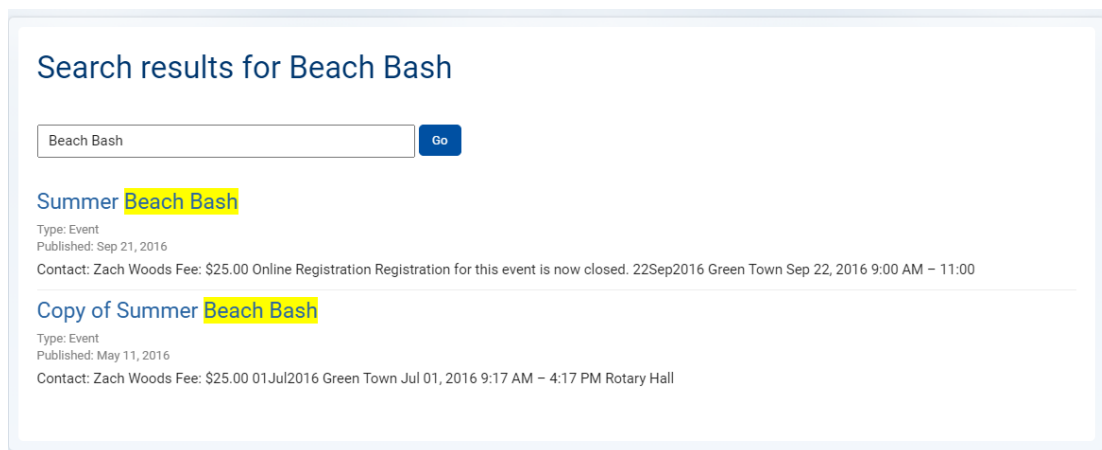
Search results for Beach Bash

Beach Bash

Go

Summer Beach Bash

Type: Event
Published: Sep 21, 2016

Contact: Zach Woods Fee: $25.00 Online Registration Registration for this event is now closed. 22Sep2016 Green Town Sep 22, 2016 9:00 AM – 11:00

Copy of Summer Beach Bash

Type: Event
Published: May 11, 2016

Contact: Zach Woods Fee: $25.00 01Jul2016 Green Town Jul 01, 2016 9:17 AM – 4:17 PM Rotary Hall